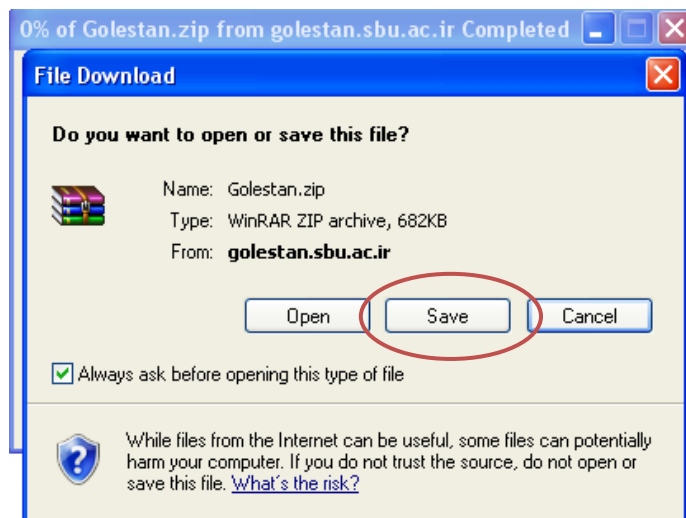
0% of Golestan.zip from golestan.sbu.ac.ir Completed

File Download

Do you want to open or save this file?

Name: Golestan.zip
Type: WinRAR ZIP archive, 682KB
From: golestan.sbu.ac.ir

Open
Save
Cancel

Always ask before opening this type of file

While files from the Internet can be useful, some files can potentially harm your computer. If you do not trust the source, do not open or save this file. What's the risk?